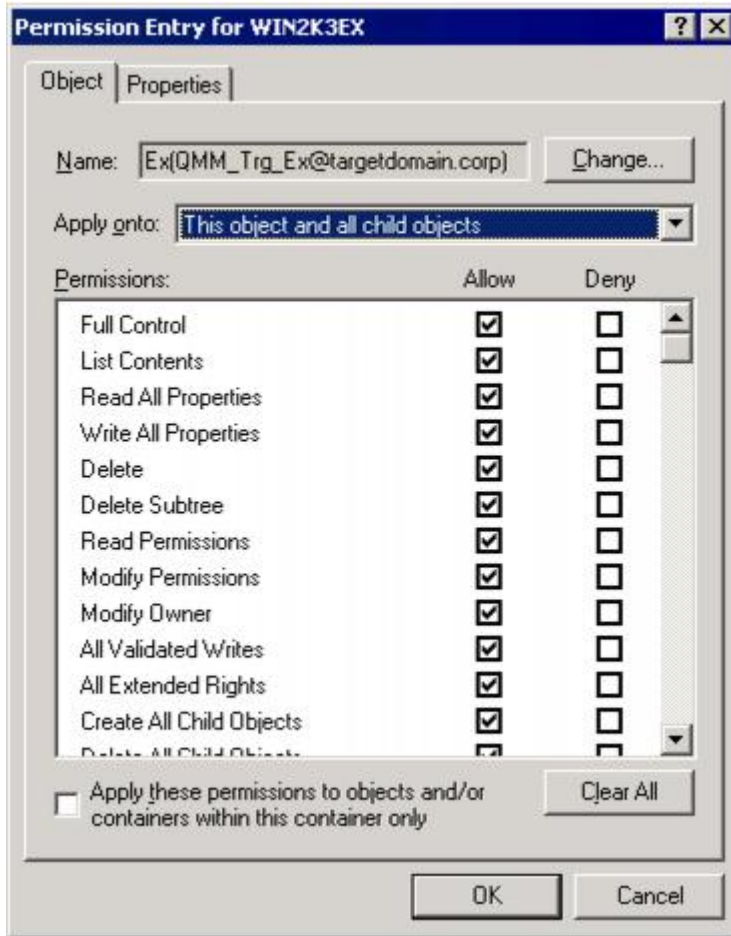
Permission Entry for WIN2K3EX

Object Properties

Name: Ex(QMM_Trg_Ex@targetdomain.corp) Change...

Apply onto: This object and all child objects

| Permissions: | Allow | Deny |
|---|---|---|
| Full Control | ☑ | ☐ |
| List Contents | ☑ | ☐ |
| Read All Properties | ☑ | ☐ |
| Write All Properties | ☑ | ☐ |
| Delete | ☑ | ☐ |
| Delete Subtree | ☑ | ☐ |
| Read Permissions | ☑ | ☐ |
| Modify Permissions | ☑ | ☐ |
| Modify Owner | ☑ | ☐ |
| All Validated Writes | ☑ | ☐ |
| All Extended Rights | ☑ | ☐ |
| Create All Child Objects | ☑ | ☐ |
| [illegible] | ☑ | ☐ |

Apply these permissions to objects and/or containers within this container only

Clear All

OK Cancel